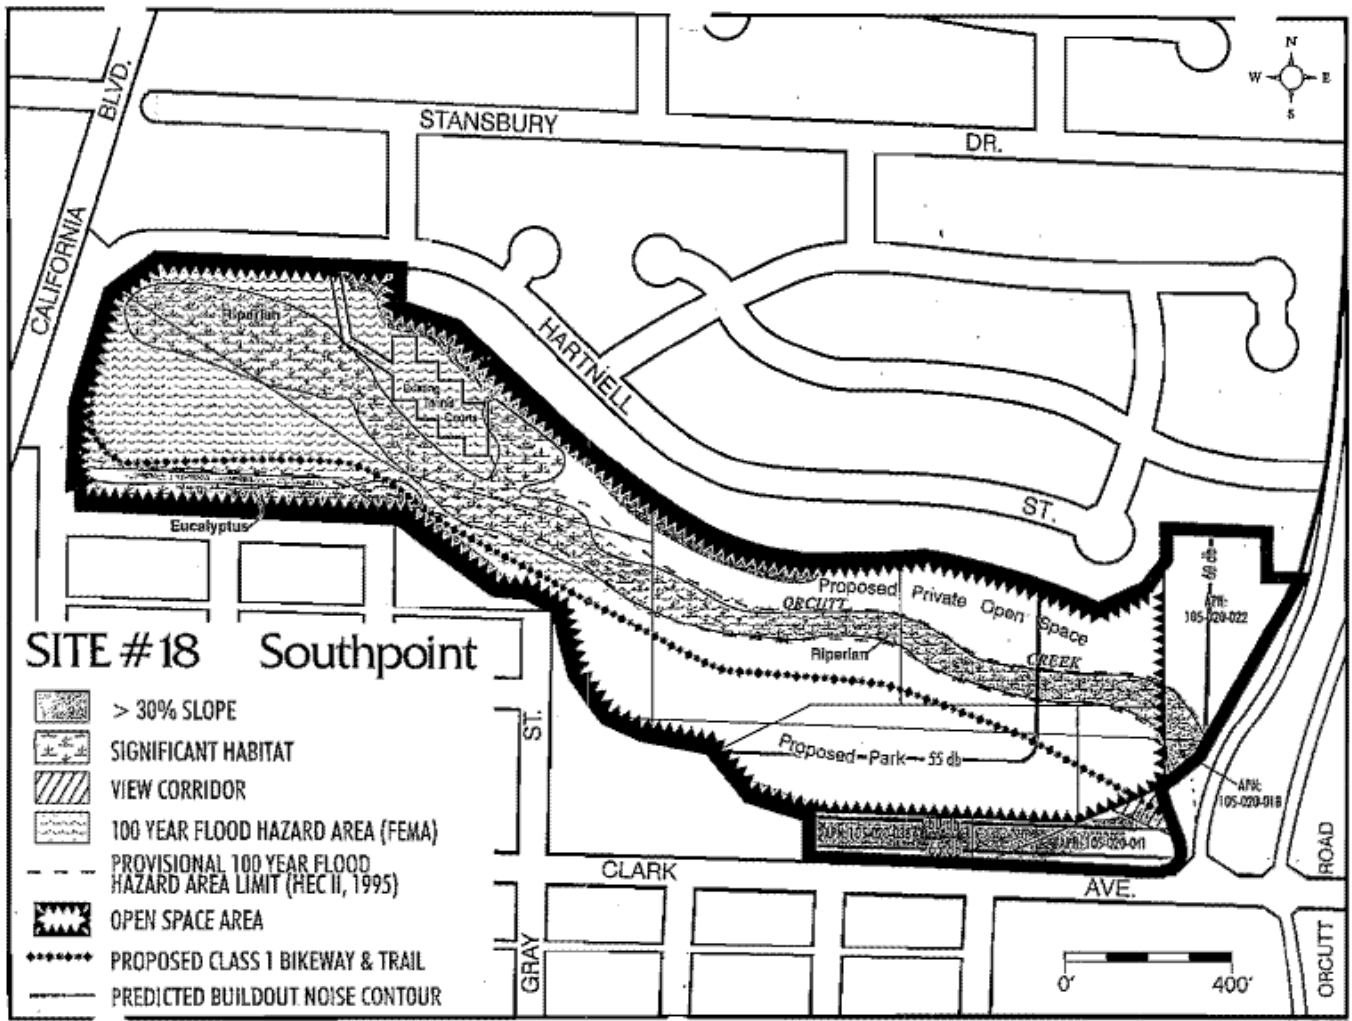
N
W
E
S

CALIFORNIA BLVD.

STANSBURY DR.

HARTNELL ST.

Riparian

Existing Tennis Courts

Eucalyptus

Proposed Private Open Space

ORCUTT CREEK

Riparian

60 db

APN: 105-020-022

Proposed Park 55 db

APN: 105-020-018

APN: 105-020-011

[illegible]

SITE #18 Southpoint

> 30% SLOPE
SIGNIFICANT HABITAT
VIEW CORRIDOR
100 YEAR FLOOD HAZARD AREA (FEMA)
PROVISIONAL 100 YEAR FLOOD HAZARD AREA LIMIT (HEC II, 1995)
OPEN SPACE AREA
PROPOSED CLASS 1 BIKEWAY & TRAIL
PREDICTED BUILDOUT NOISE CONTOUR

GRAY ST.

CLARK AVE.

ORCUTT ROAD

0'
400'